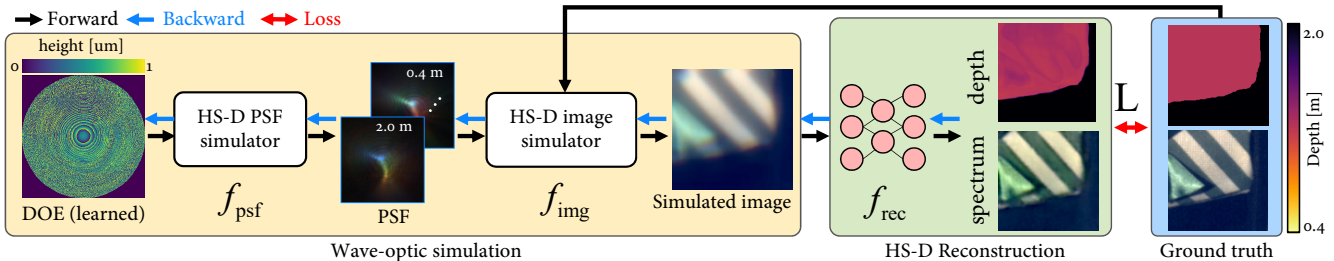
Forward Backward Loss

height [um]

0 1

DOE (learned)

HS-D PSF simulator

$f_{\text{psf}}$

0.4 m

2.0 m

PSF

HS-D image simulator

$f_{\text{img}}$

Simulated image

Wave-optic simulation

$f_{\text{rec}}$

depth

spectrum

HS-D Reconstruction

L

Ground truth

2.0

Depth [m]

0.4